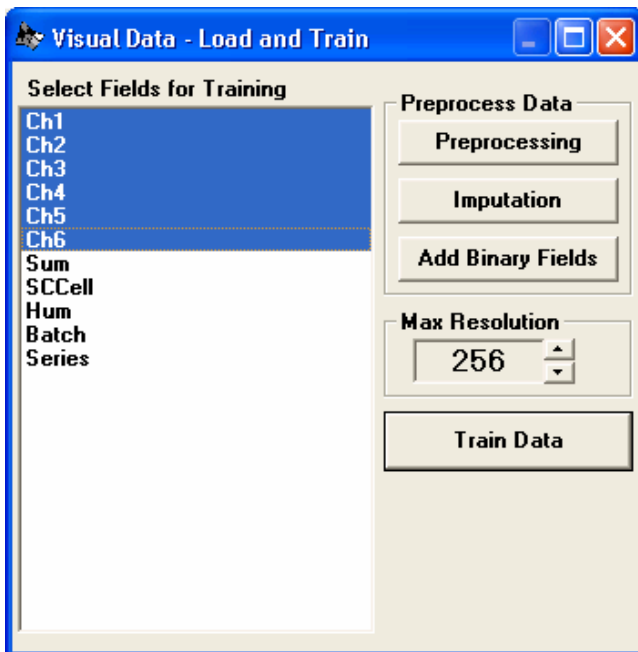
Visual Data - Load and Train

Select Fields for Training

Ch1
Ch2
Ch3
Ch4
Ch5
Ch6
Sum
SCCell
Hum
Batch
Series

Preprocess Data

Preprocessing

Imputation

Add Binary Fields

Max Resolution

256

Train Data